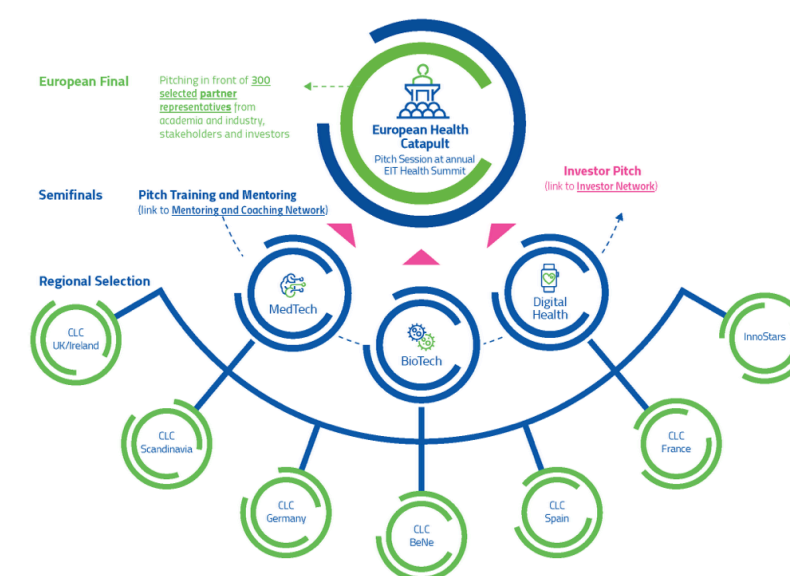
European Final

Pitching in front of 300 selected partner representatives from academia and industry, stakeholders and investors

European Health Catapult
Pitch Session at annual EIT Health Summit

Investor Pitch
(link to Investor Network)

Semifinals

Pitch Training and Mentoring
(link to Mentoring and Coaching Network)

Regional Selection

MedTech

BioTech

Digital Health

CLC UK/Ireland

InnoStars

CLC Scandinavia

CLC France

CLC Germany

CLC BeNe

CLC Spain